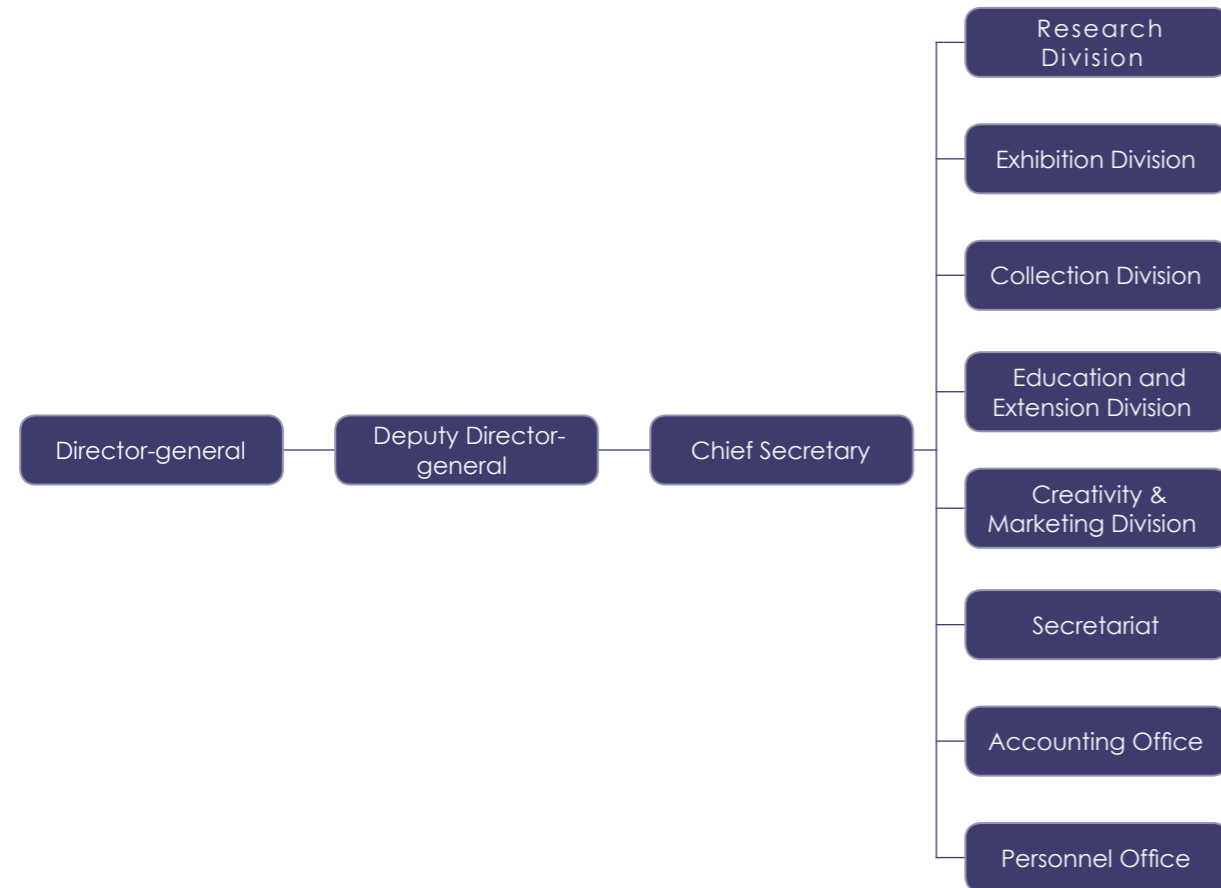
Director-general

Deputy Director-general

Chief Secretary

Research Division

Exhibition Division

Collection Division

Education and Extension Division

Creativity & Marketing Division

Secretariat

Accounting Office

Personnel Office